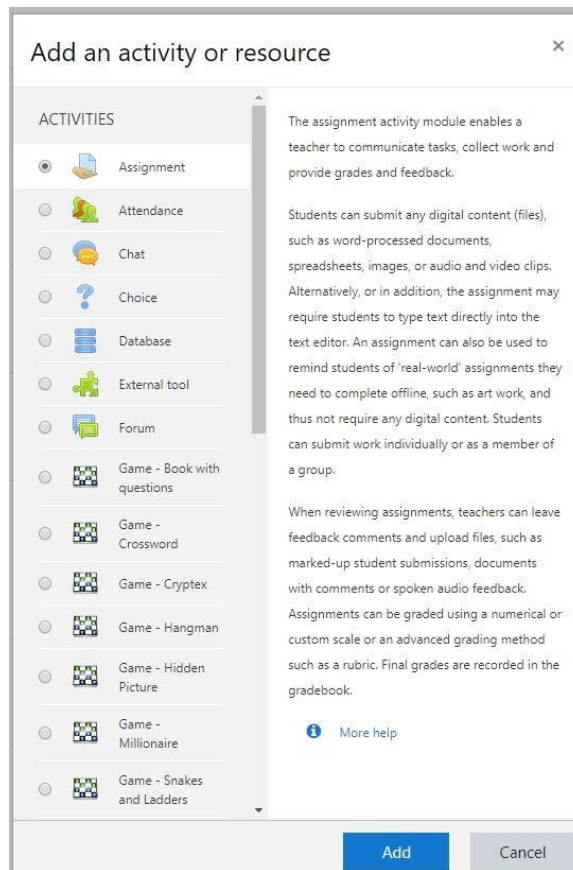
Add an activity or resource

×

ACTIVITIES

Assignment

Attendance

Chat

Choice

Database

External tool

Forum

Game - Book with questions

Game - Crossword

Game - Cryptex

Game - Hangman

Game - Hidden Picture

Game - Millionaire

Game - Snakes and Ladders

The assignment activity module enables a teacher to communicate tasks, collect work and provide grades and feedback.

Students can submit any digital content (files), such as word-processed documents, spreadsheets, images, or audio and video clips. Alternatively, or in addition, the assignment may require students to type text directly into the text editor. An assignment can also be used to remind students of 'real-world' assignments they need to complete offline, such as art work, and thus not require any digital content. Students can submit work individually or as a member of a group.

When reviewing assignments, teachers can leave feedback comments and upload files, such as marked-up student submissions, documents with comments or spoken audio feedback. Assignments can be graded using a numerical or custom scale or an advanced grading method such as a rubric. Final grades are recorded in the gradebook.

More help

Add

Cancel